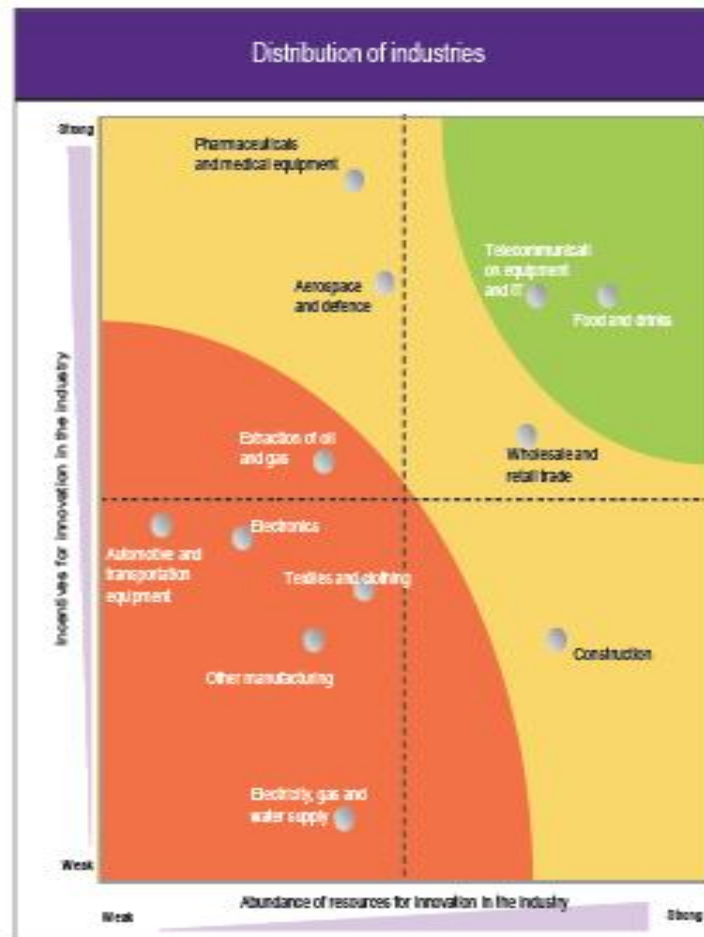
Distribution of industries

Strong

Pharmaceuticals and medical equipment

Aerospace and defence

Telecommunication equipment and IT

Food and drinks

Extraction of oil and gas

Wholesale and retail trade

Automotive and transportation equipment

Electronics

Textiles and clothing

Other manufacturing

Construction

Electricity, gas and water supply

Weak

Incentives for innovation in the industry

Abundance of resources for innovation in the industry

Weak

Strong